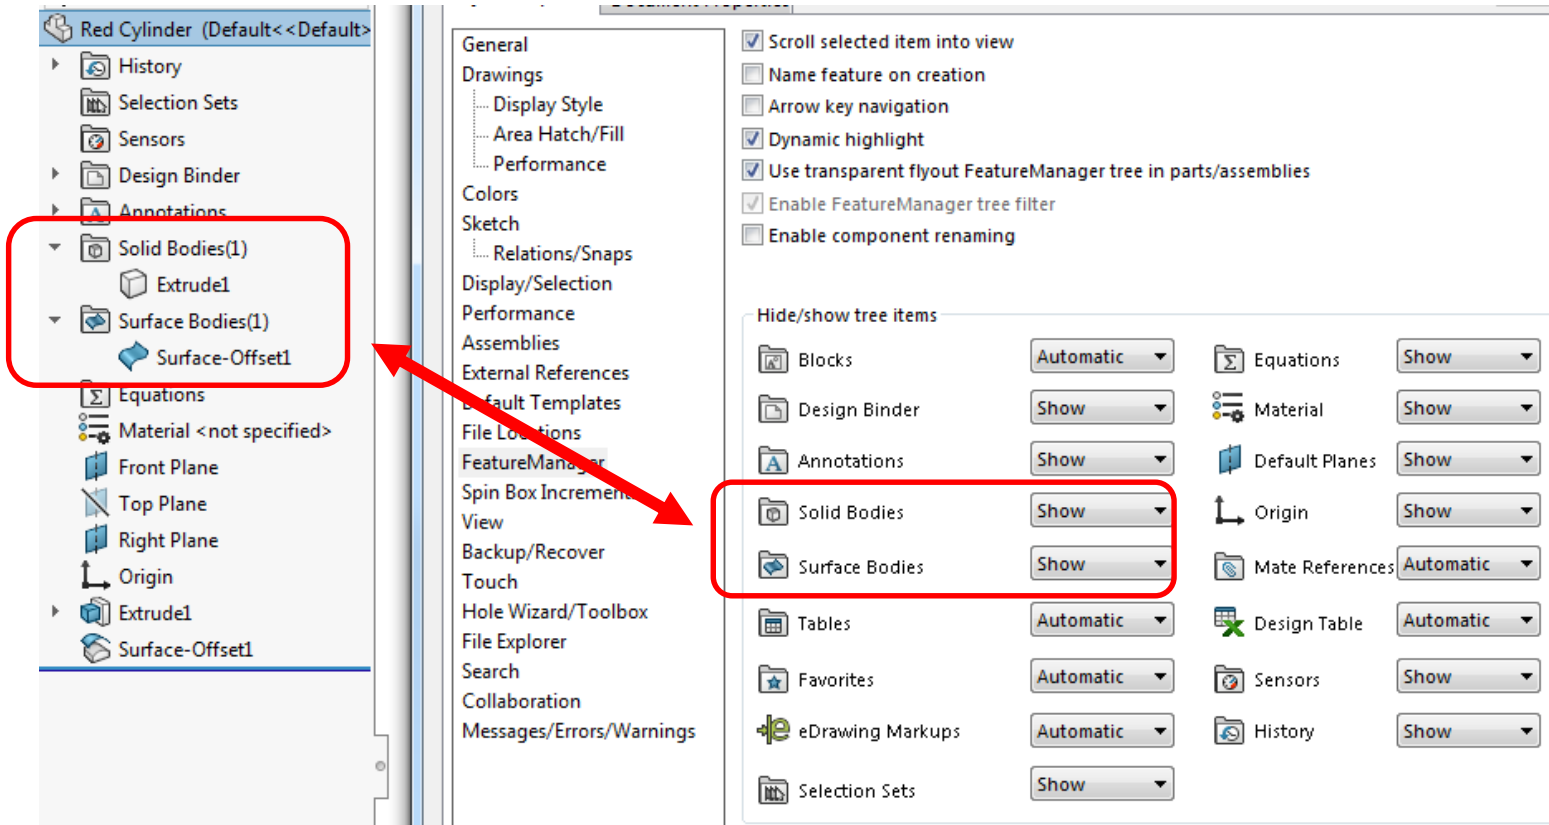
Red Cylinder (Default<<Default>
History
Selection Sets
Sensors
Design Binder
Annotations
Solid Bodies(1)
Extrude1
Surface Bodies(1)
Surface-Offset1
Equations
Material <not specified>
Front Plane
Top Plane
Right Plane
Origin
Extrude1
Surface-Offset1

General
Drawings
Display Style
Area Hatch/Fill
Performance
Colors
Sketch
Relations/Snaps
Display/Selection
Performance
Assemblies
External References
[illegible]fault Templates
File Lo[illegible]tions
FeatureMana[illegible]
Spin Box Increme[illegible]
View
Backup/Recover
Touch
Hole Wizard/Toolbox
File Explorer
Search
Collaboration
Messages/Errors/Warnings

Scroll selected item into view
Name feature on creation
Arrow key navigation
Dynamic highlight
Use transparent flyout FeatureManager tree in parts/assemblies
Enable FeatureManager tree filter
Enable component renaming

Hide/show tree items

| | | | |
|---|---|---|---|
| Blocks | Automatic | Equations | Show |
| Design Binder | Show | Material | Show |
| Annotations | Show | Default Planes | Show |
| Solid Bodies | Show | Origin | Show |
| Surface Bodies | Show | Mate References | Automatic |
| Tables | Automatic | Design Table | Automatic |
| Favorites | Automatic | Sensors | Show |
| eDrawing Markups | Automatic | History | Show |
| Selection Sets | Show | | |